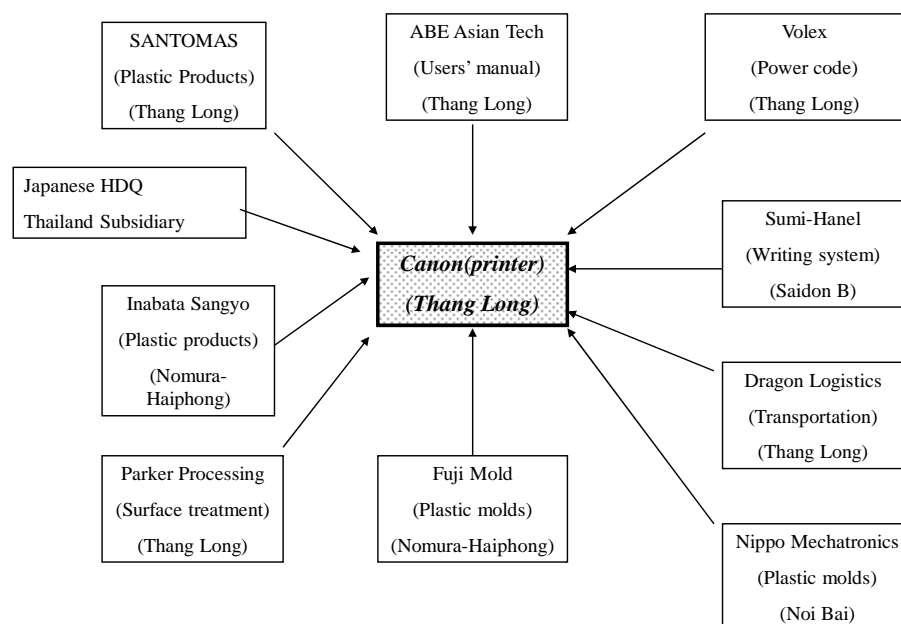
SANTOMAS
(Plastic Products)
(Thang Long)

ABE Asian Tech
(Users' manual)
(Thang Long)

Volex
(Power code)
(Thang Long)

Japanese HDQ
Thailand Subsidiary

Canon(printer)
(Thang Long)

Sumi-Hanel
(Writing system)
(Saidon B)

Inabata Sangyo
(Plastic products)
(Nomura-Haiphong)

Dragon Logistics
(Transportation)
(Thang Long)

Parker Processing
(Surface treatment)
(Thang Long)

Fuji Mold
(Plastic molds)
(Nomura-Haiphong)

Nippo Mechatronics
(Plastic molds)
(Noi Bai)